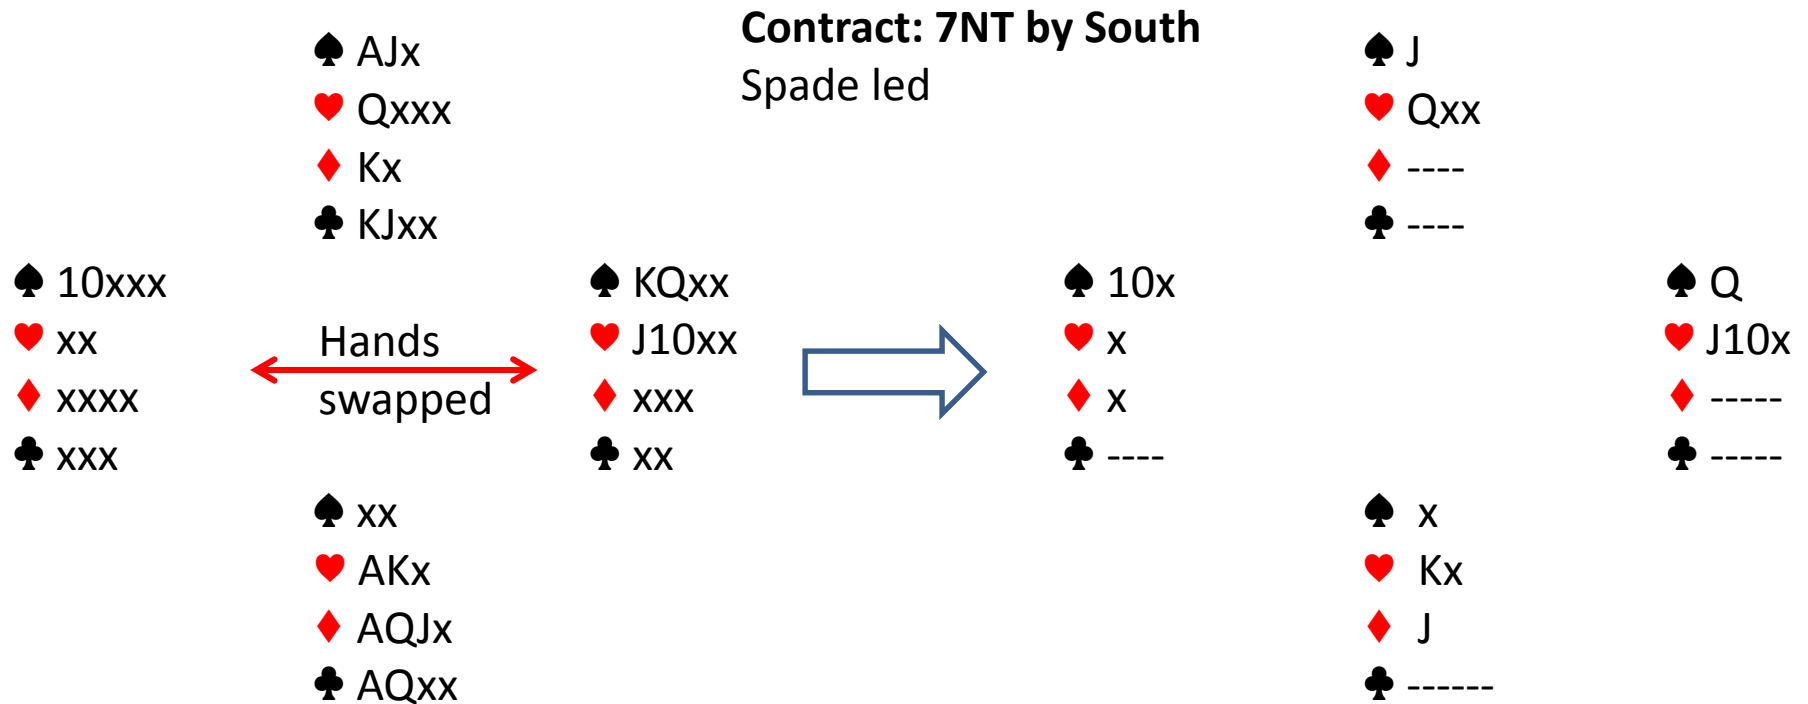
♠ AJx
♥ Qxxx
♦ Kx
♣ KJxx

Contract: 7NT by South
Spade led

♠ J
♥ Qxx
♦ ----
♣ ----

♠ 10xxx
♥ xx
♦ xxxx
♣ xxx

Hands swapped

♠ KQxx
♥ J10xx
♦ xxx
♣ xx

♠ 10x
♥ x
♦ x
♣ ----

♠ Q
♥ J10x
♦ -----
♣ -----

♠ xx
♥ AKx
♦ AQJx
♣ AQxx

♠ x
♥ Kx
♦ J
♣ ------